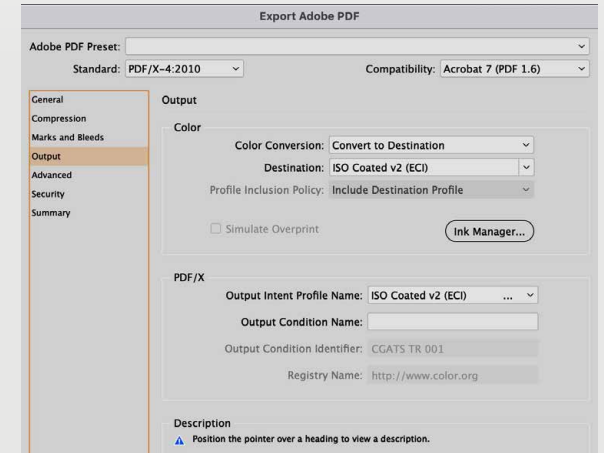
Export Adobe PDF

Adobe PDF Preset:

Standard: PDF/X-4:2010

Compatibility: Acrobat 7 (PDF 1.6)

General
Compression
Marks and Bleeds
Output
Advanced
Security
Summary

Output

Color

Color Conversion: Convert to Destination

Destination: ISO Coated v2 (ECI)

Profile Inclusion Policy: Include Destination Profile

Simulate Overprint

Ink Manager...

PDF/X

Output Intent Profile Name: ISO Coated v2 (ECI) ...

Output Condition Name:

Output Condition Identifier: CGATS TR 001

Registry Name: http://www.color.org

Description

Position the pointer over a heading to view a description.